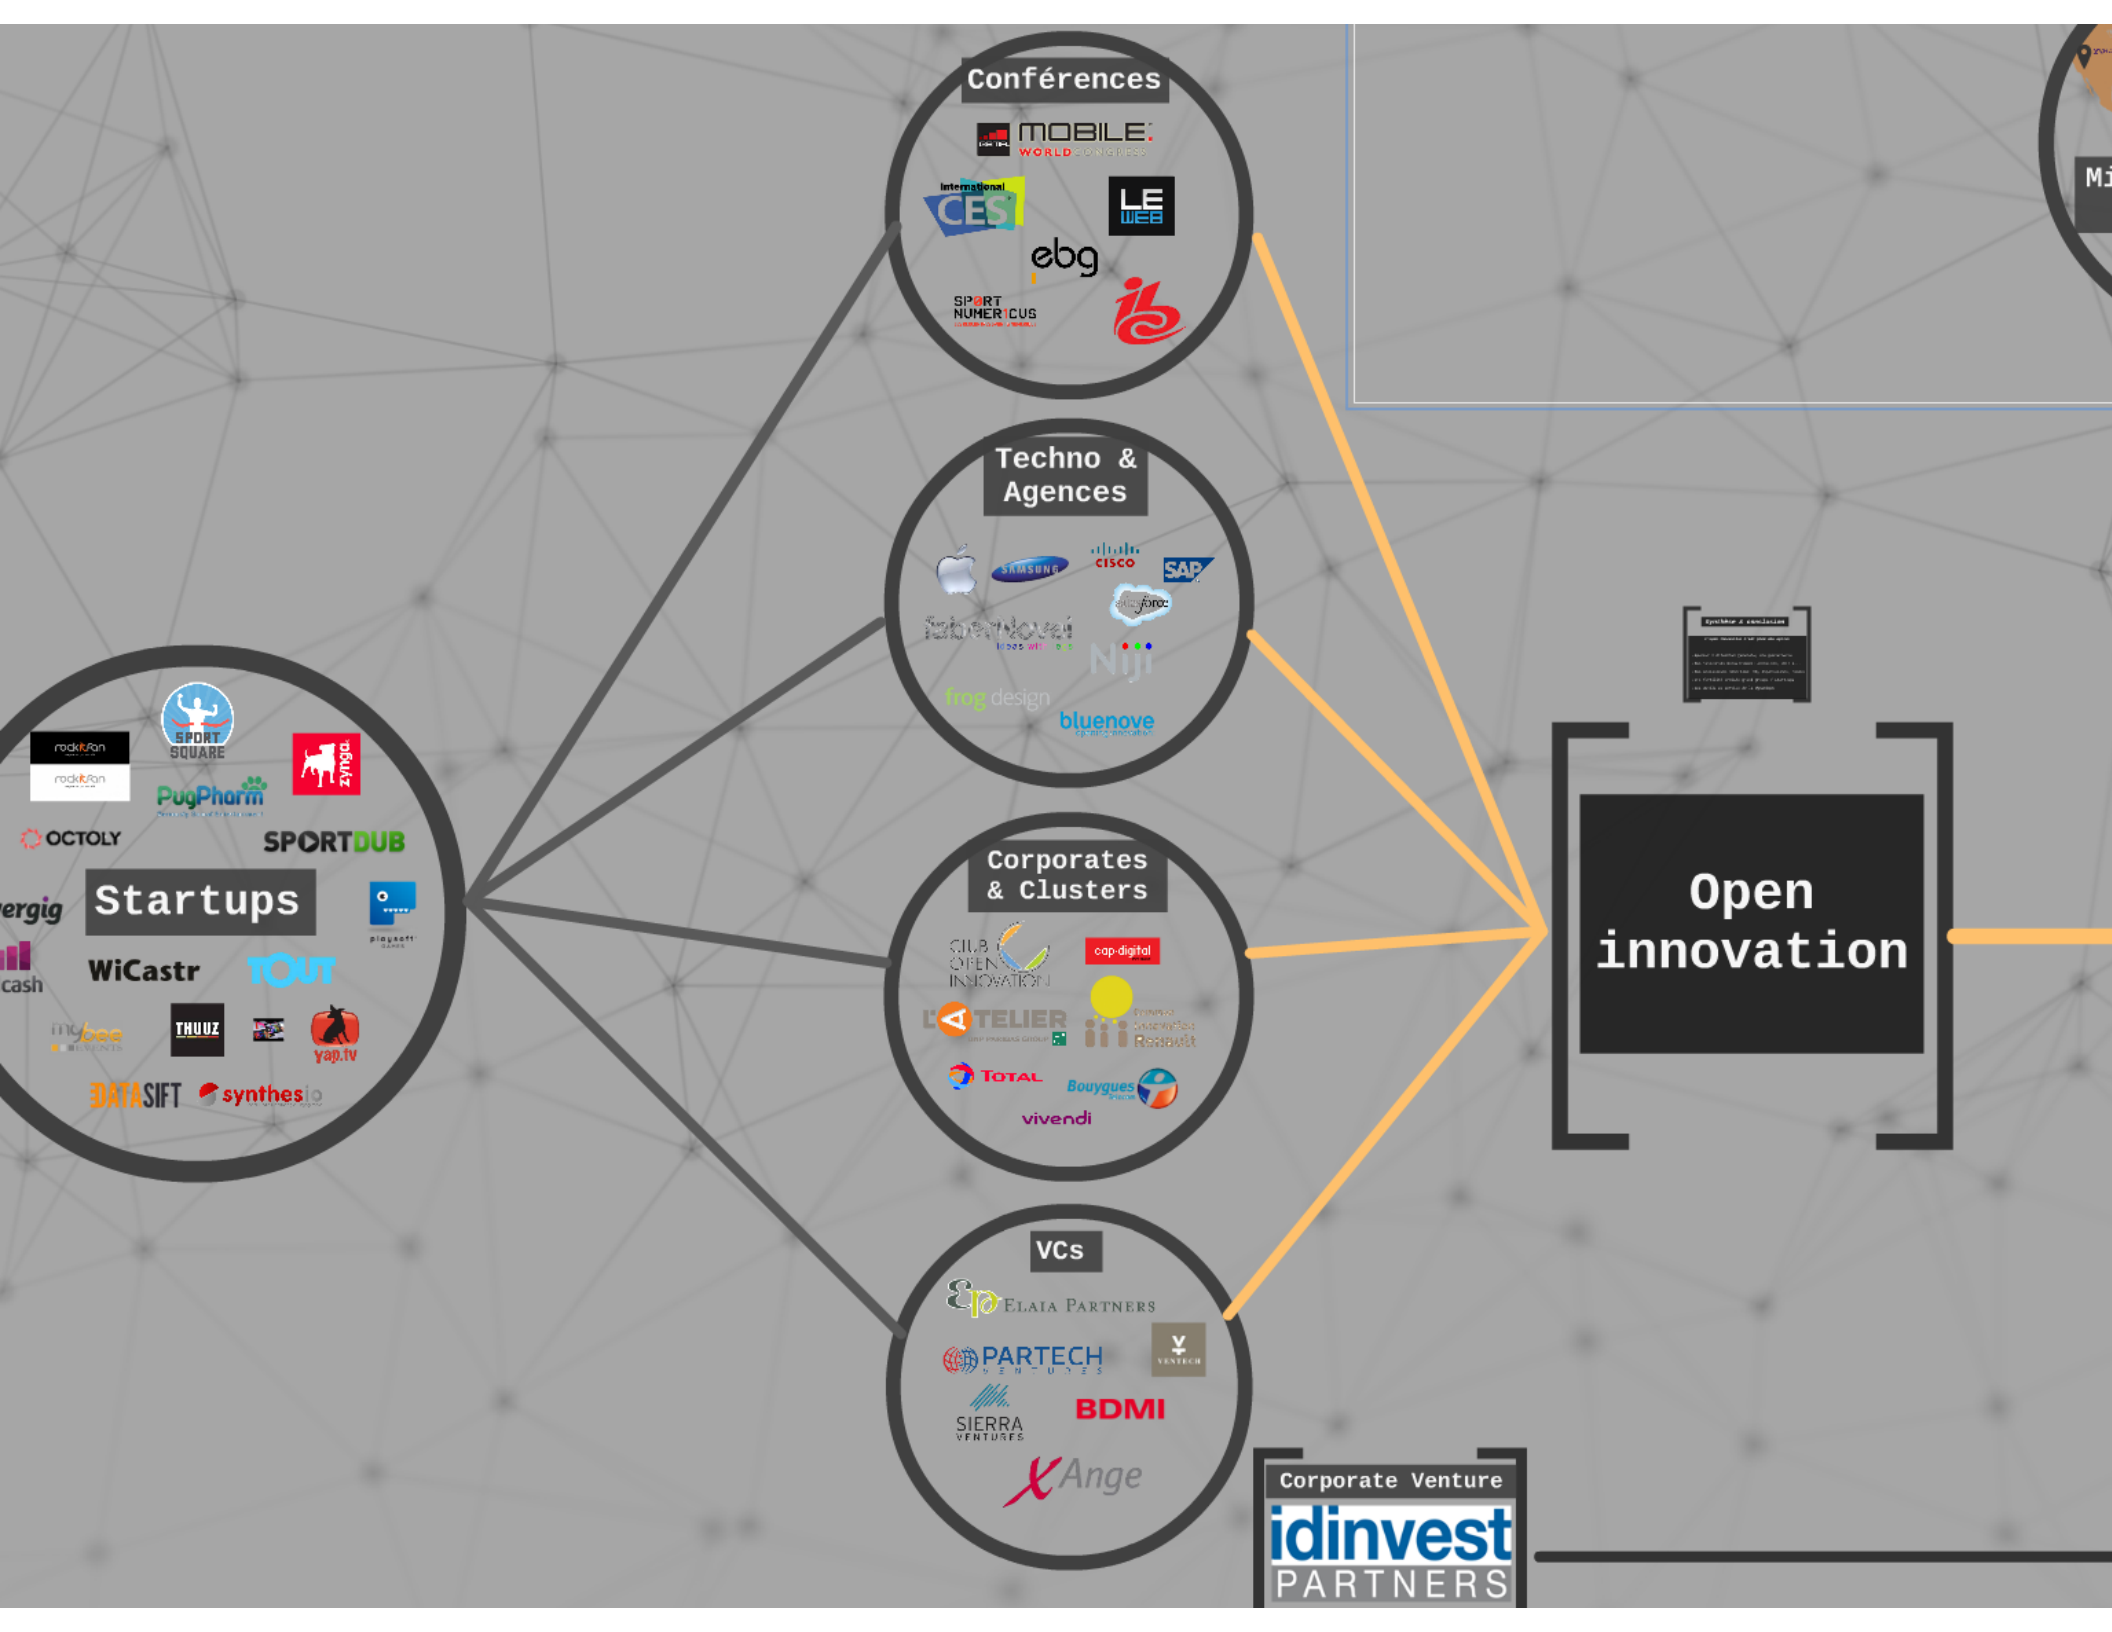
Conférences

MOBILE WORLD CONGRESS

International CES

LE WEB

ebg

SPORT NUMERICUS

Techno & Agences

SAMSUNG

CISCO

SAP

salesforce

fabernovel

Niji

frog design

bluenove

Corporates & Clusters

CLUB OPEN INNOVATION

cap digital

L'ATELIER

Renault

TOTAL

Bouygues Telecom

vivendi

VCs

Elaia Partners

PARTECH VENTURES

VENTECH

SIERRA VENTURES

BDMI

X Ange

Corporate Venture

idinvest PARTNERS

rocketfan

rocketfan

SPORT SQUARE

zynga

PugPharm

OCTOLY

SPORTDUB

Startups

ergig

cash

WiCastr

TOUT

playsoft

mybee

THUUZ

yap.tv

DATASIFT

synthesio

Open innovation

Mi